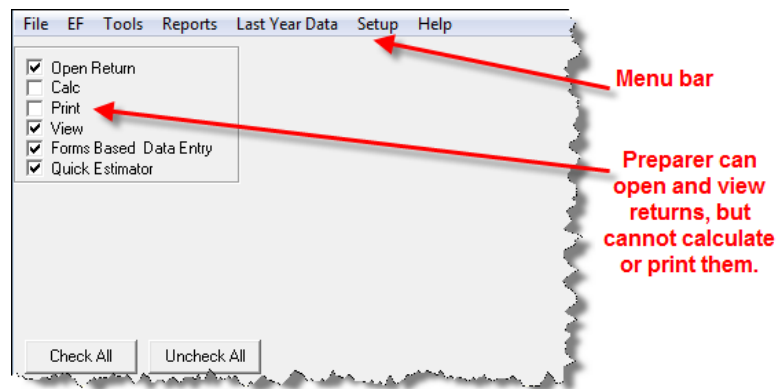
File EF Tools Reports Last Year Data Setup Help

☑ Open Return
☐ Calc
☐ Print
☑ View
☑ Forms Based Data Entry
☑ Quick Estimator

Check All
Uncheck All

Menu bar

Preparer can open and view returns, but cannot calculate or print them.